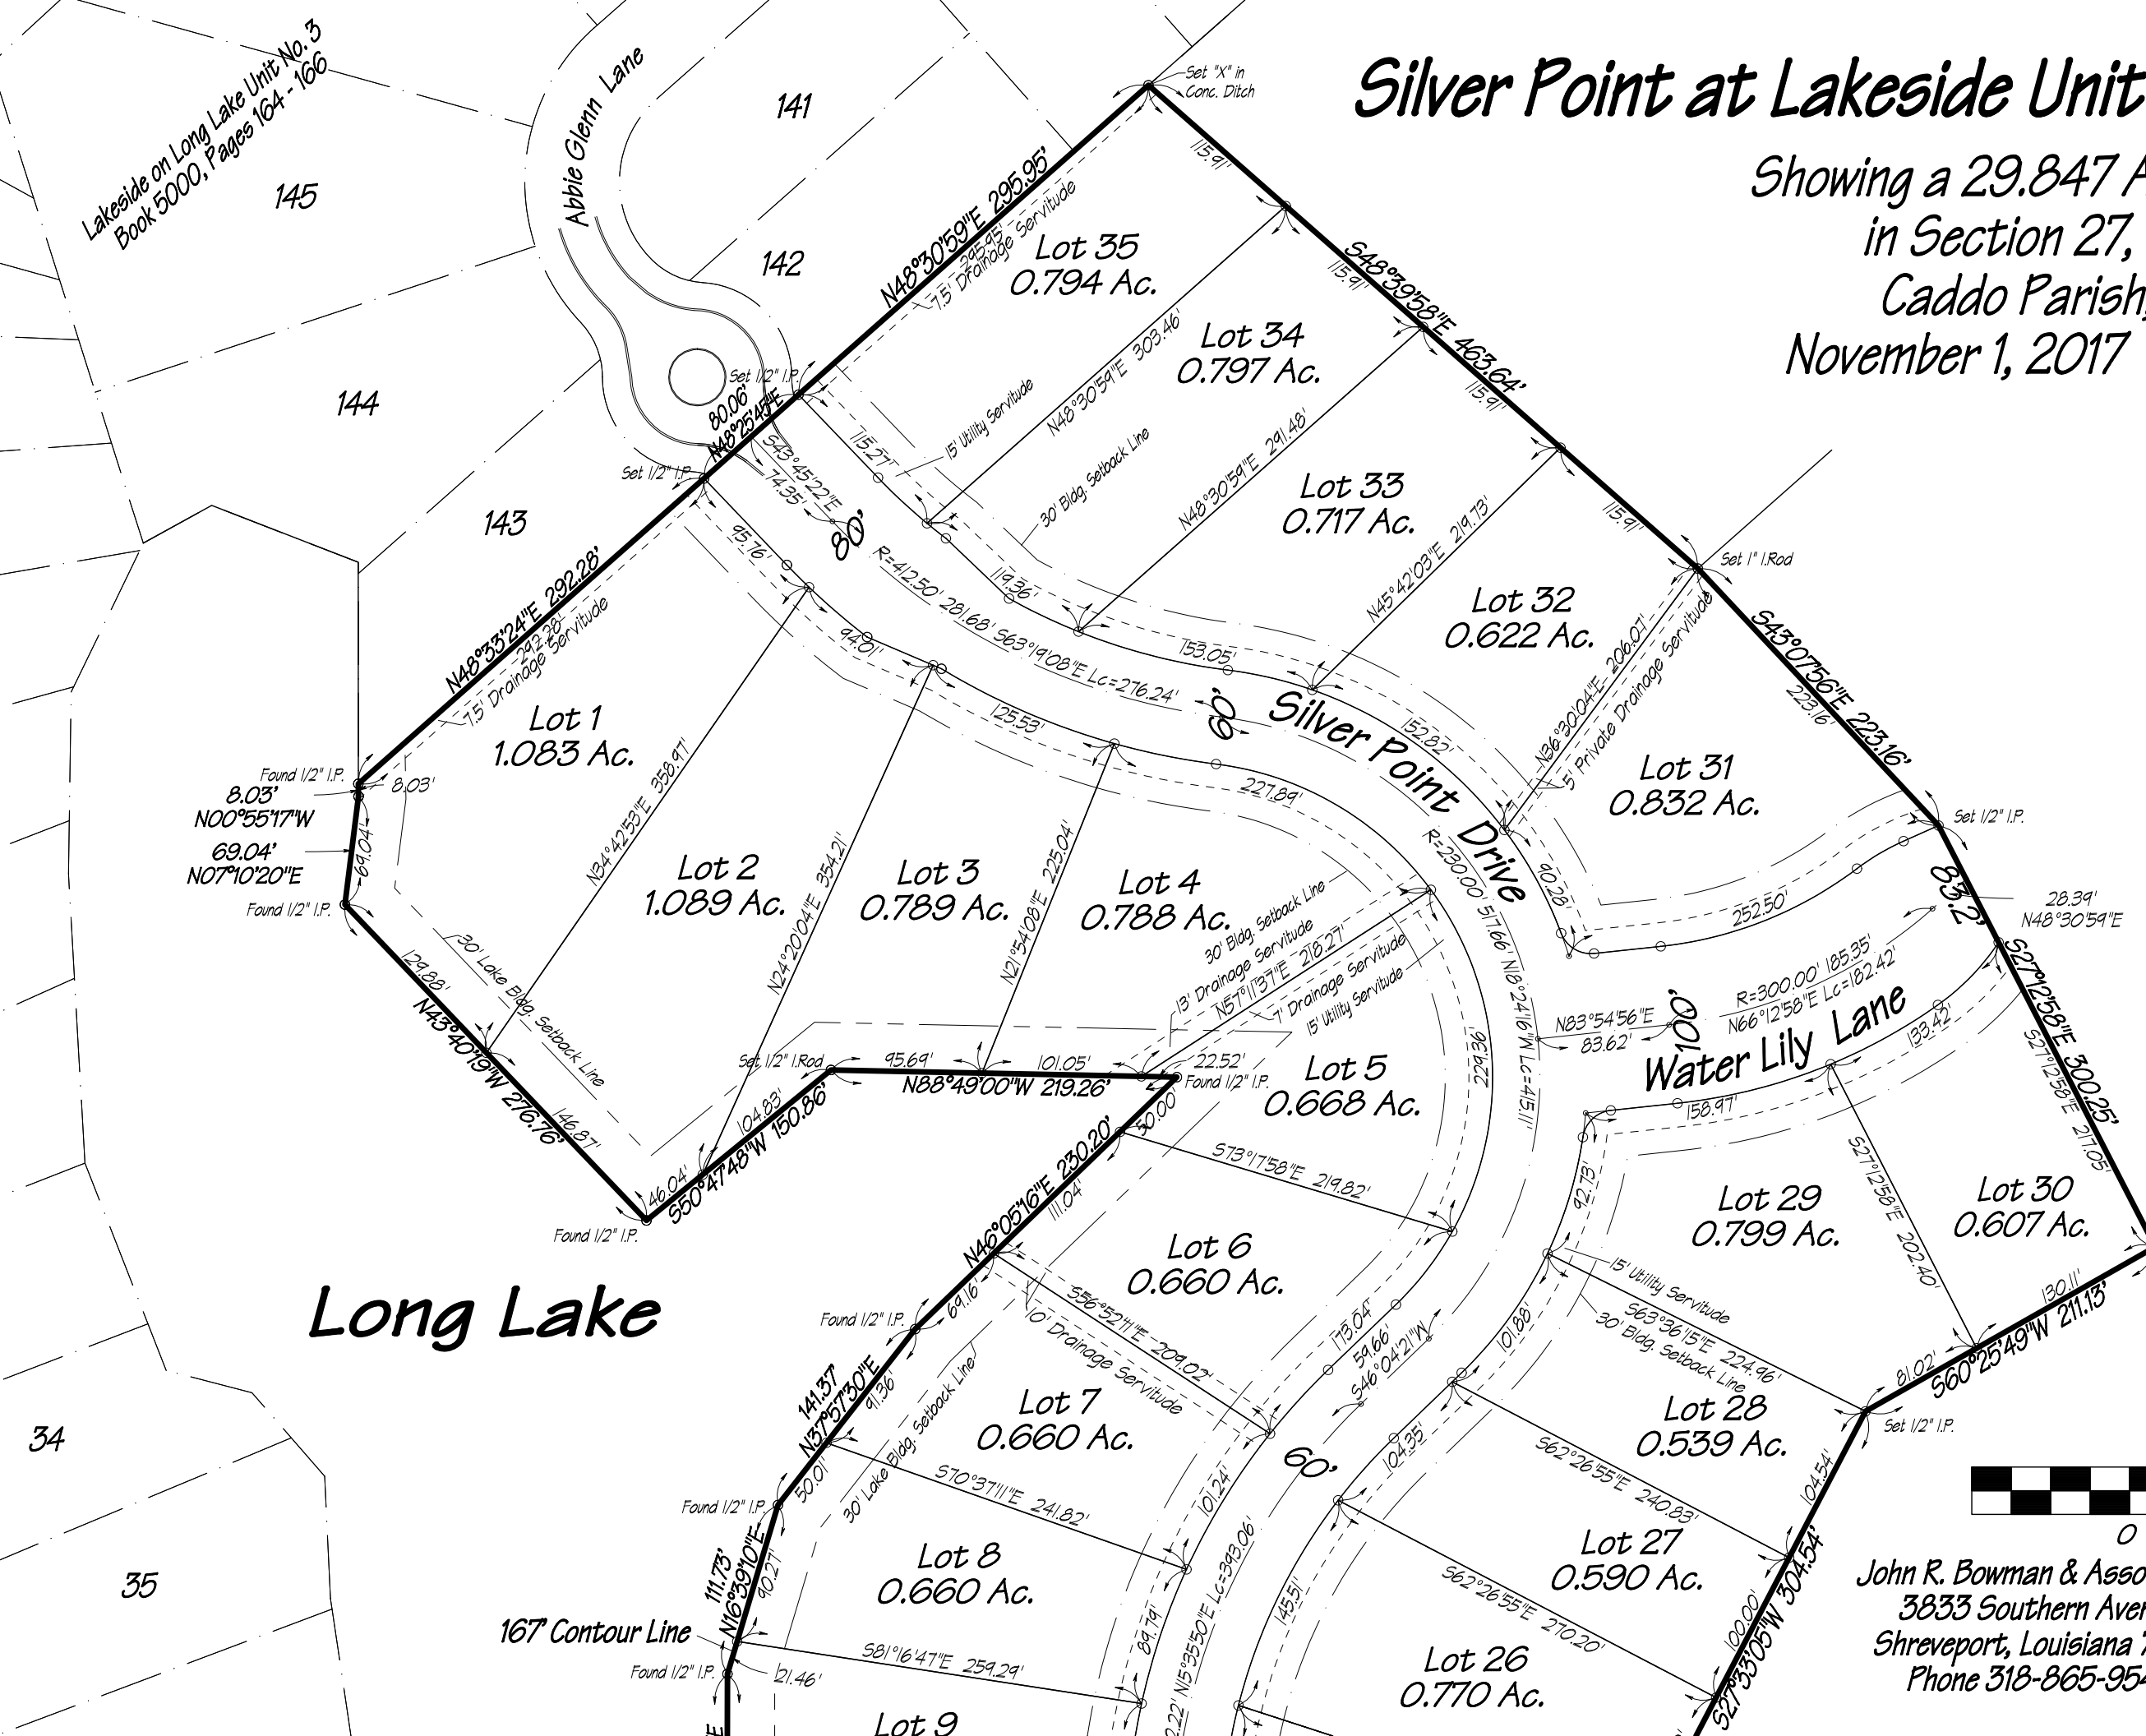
Silver Point at Lakeside Unit

Showing a 29.847 A
in Section 27,
Caddo Parish,
November 1, 2017

Lakeside on Long Lake Unit No. 3
Book 5000, Pages 164 - 166

Abbie Glenn Lane

141
145
142
144
143

Set "X" in Conc. Ditch

N48°30'59"E 295.95'
295.95'
7.5' Drainage Servitude

Lot 35
0.794 Ac.

115.91'
115.91'
S48°39'58"E 463.64'
115.91'
115.91'

Lot 34
0.797 Ac.

N48°30'59"E 303.46'

Set 1/2" I.P.
80.06'
N48°25'41"E
S43°45'22"E
74.35'
115.27'
15' Utility Servitude
30' Bldg. Setback Line
N48°30'59"E 291.48'

Lot 33
0.717 Ac.

N45°42'03"E 219.73'

Set 1/2" I.P.
95.16'
80'
R=412.50' 281.68' S63°19'08"E Lc=276.24'
119.36'
153.05'

Set 1" I.Rod

Lot 32
0.622 Ac.

N36°30'04"E 206.07'
5' Private Drainage Servitude
S43°07'56"E 223.16'
223.16'

N48°33'24"E 292.28'
292.28'
7.5' Drainage Servitude

Lot 1
1.083 Ac.

94.01'
125.53'
60'
Silver Point Drive
152.82'

Lot 31
0.832 Ac.

Found 1/2" I.P.
8.03'
N00°55'17"W
8.03'
69.04'
N07°10'20"E
69.04'
Found 1/2" I.P.

N34°42'53"E 358.97'

Lot 2
1.089 Ac.

N24°20'04"E 354.21'

Lot 3
0.789 Ac.

N21°54'08"E 225.04'

Lot 4
0.788 Ac.

227.89'
R=230.00' 517.66' N18°24'16"W Lc=415.11'
90.28'
252.50'
Set 1/2" I.P.
83.2'
28.39'
N48°30'59"E

30' Bldg. Setback Line
13' Drainage Servitude
N57°11'37"E 218.27'
7' Drainage Servitude
15' Utility Servitude

124.88'
30' Lake Bldg. Setback Line
N43°40'19"W 276.76'
146.87'

Set 1/2" I.Rod
95.69'
101.05'
22.52'
Found 1/2" I.P.
N88°49'00"W 219.26'

Lot 5
0.668 Ac.

229.36'
N83°54'56"E
83.62'
100'
R=300.00' 185.35'
N66°12'58"E Lc=182.42'
Water Lily Lane
133.42'
S27°12'58"E 300.25'
S27°12'58"E 217.05'

104.83'
S50°47'48"W 150.86'
46.04'
Found 1/2" I.P.

40.00
N46°05'16"E 230.20'
S73°17'58"E 219.82'
158.97'
92.73'

Lot 29
0.799 Ac.

S27°12'58"E 202.40'

Lot 30
0.607 Ac.

111.04'

Lot 6
0.660 Ac.

Long Lake

Found 1/2" I.P.
69.16'
S56°52'11"E 209.02'
10' Drainage Servitude
173.04'
59.66'
S46°04'21"W
101.88'
15' Utility Servitude
S63°36'15"E 224.96'
30' Bldg. Setback Line
130.11'
S60°25'49"W 211.13'
81.02'
Set 1/2" I.P.

141.37'
N37°57'30"E
91.36'
30' Lake Bldg. Setback Line

Lot 7
0.660 Ac.

60'
104.35'

Lot 28
0.539 Ac.

S62°26'55"E 240.83'
104.54'

34

Found 1/2" I.P.
50.01'
S70°37'11"E 241.82'
101.24'
R=... Lc=393.06'

Lot 27
0.590 Ac.

0

John R. Bowman & Asso
3833 Southern Ave
Shreveport, Louisiana 7
Phone 318-865-954

111.73'
N16°39'10"E
90.27'

Lot 8
0.660 Ac.

89.79'
145.51'
S62°26'55"E 270.20'
100.00'
S27°33'05"W 304.54'

35

167' Contour Line

Found 1/2" I.P.
21.46'
S81°16'47"E 259.29'
N15°35'50"E
22'

Lot 26
0.770 Ac.

Lot 9